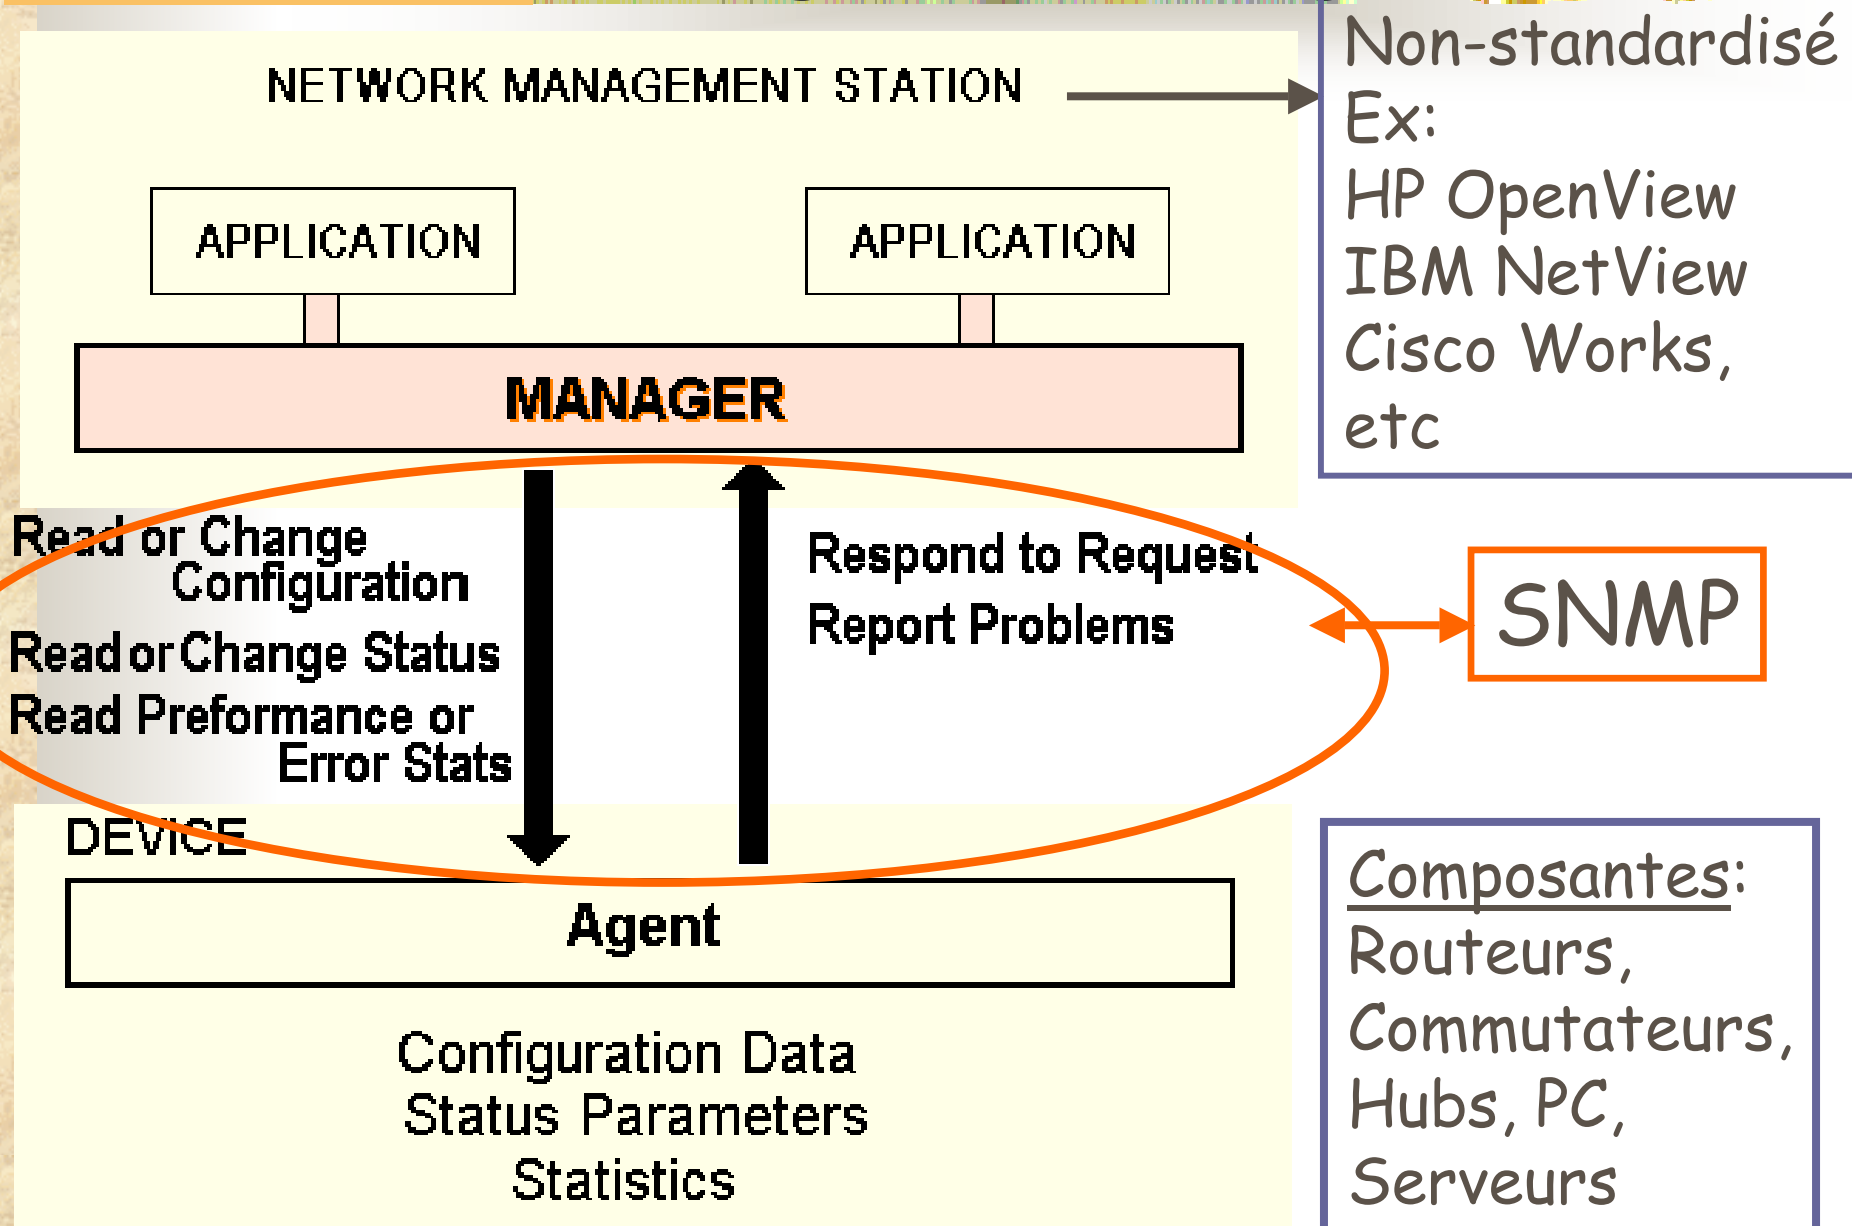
NETWORK MANAGEMENT STATION

Non-standardisé
Ex:
HP OpenView
IBM NetView
Cisco Works,
etc

APPLICATION

APPLICATION

MANAGER

Read or Change Configuration

Read or Change Status

Read Preformance or Error Stats

Respond to Request

Report Problems

SNMP

DEVICE

Agent

Configuration Data
Status Parameters
Statistics

Composantes:
Routeurs,
Commutateurs,
Hubs, PC,
Serveurs